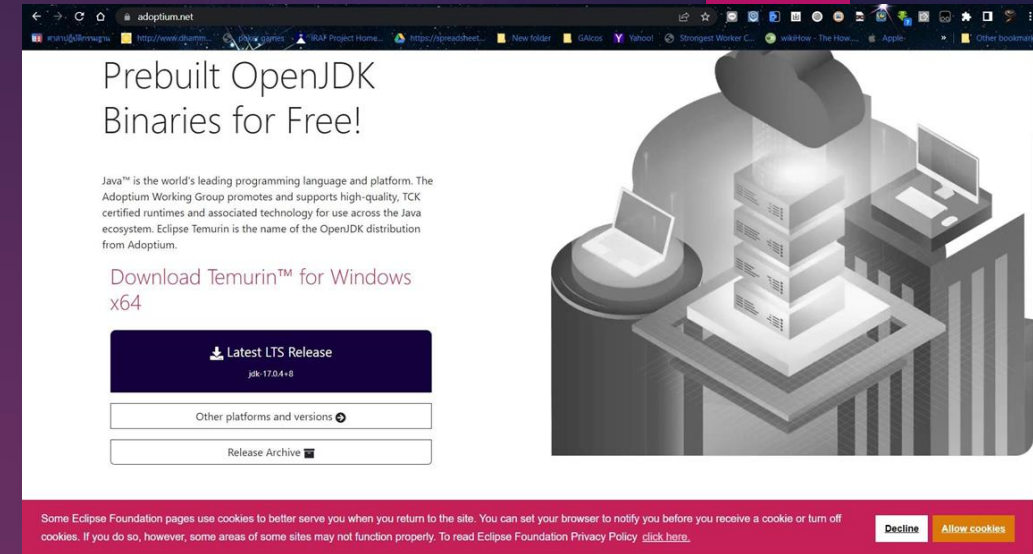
adoptium.net

สำนักอุทิศกรรมฐาน | http://www.dhamm... | poker games | IRAF Project Home... | https://spreadsheet... | New folder | GAlcos | Yahoo! | Strongest Worker C... | wikiHow - The How... | Apple | Other bookmarks

Prebuilt OpenJDK Binaries for Free!

Java™ is the world's leading programming language and platform. The Adoptium Working Group promotes and supports high-quality, TCK certified runtimes and associated technology for use across the Java ecosystem. Eclipse Temurin is the name of the OpenJDK distribution from Adoptium.

Download Temurin™ for Windows x64

Latest LTS Release
jdk-17.0.4+8

Other platforms and versions

Release Archive

Some Eclipse Foundation pages use cookies to better serve you when you return to the site. You can set your browser to notify you before you receive a cookie or turn off cookies. If you do so, however, some areas of some sites may not function properly. To read Eclipse Foundation Privacy Policy click here.

Decline

Allow cookies